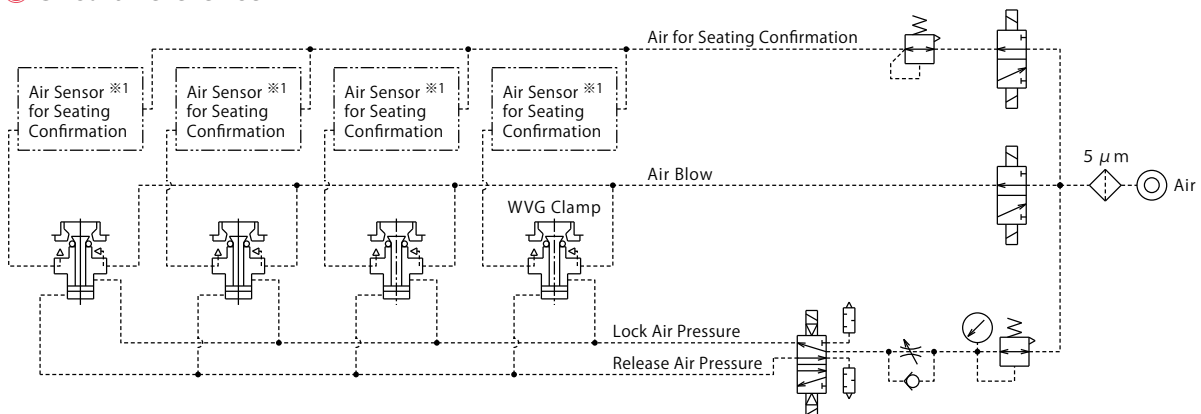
Air for Seating Confirmation

Air Sensor ※1 for Seating Confirmation

Air Sensor ※1 for Seating Confirmation

Air Sensor ※1 for Seating Confirmation

Air Sensor ※1 for Seating Confirmation

Air Blow

5 $\mu$m

Air

WVG Clamp

Lock Air Pressure

Release Air Pressure